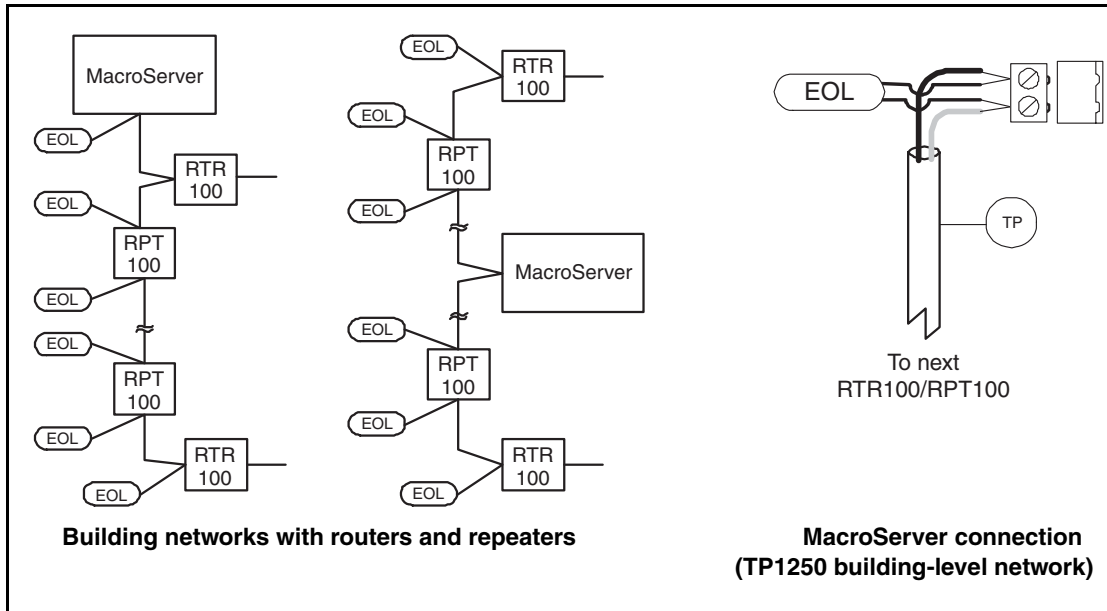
MacroServer

EOL

RTR 100

EOL

RPT 100

EOL

EOL

RPT 100

EOL

RTR 100

EOL

EOL

RTR 100

EOL

RPT 100

EOL

MacroServer

EOL

RPT 100

EOL

RTR 100

EOL

EOL

TP

To next RTR100/RPT100

Building networks with routers and repeaters

MacroServer connection (TP1250 building-level network)